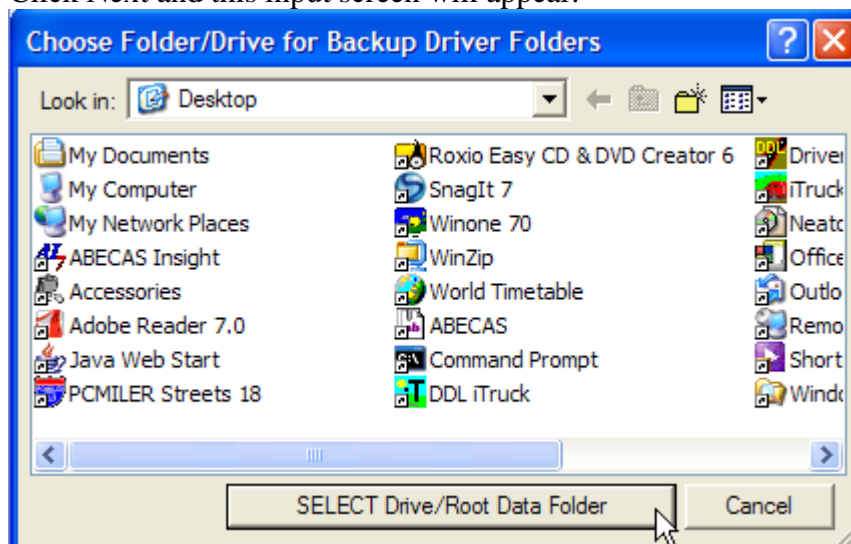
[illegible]

Choose Folder/Drive for Backup Driver Folders

Look in: Desktop

My Documents
My Computer
My Network Places
ABECAS Insight
Accessories
Adobe Reader 7.0
Java Web Start
PCMILER Streets 18

Roxio Easy CD & DVD Creator 6
SnagIt 7
Winone 70
WinZip
World Timetable
ABECAS
Command Prompt
DDL iTruck

Driver
iTruck
Neato
Office
Outlo
Remo
Short
Windo

SELECT Drive/Root Data Folder
Cancel